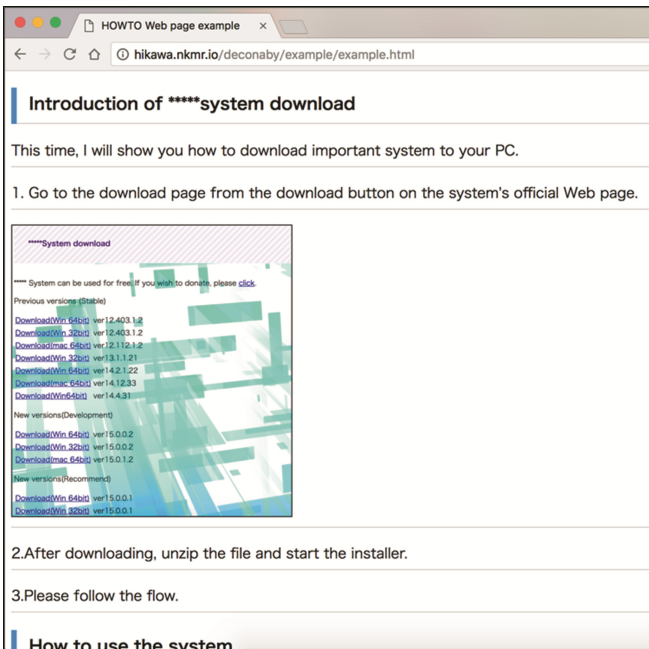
HOWTO Web page example ×

hikawa.nkmr.io/deconaby/example/example.html

Introduction of *****system download

This time, I will show you how to download important system to your PC.

1. Go to the download page from the download button on the system's official Web page.

*****System download

***** System can be used for free. If you wish to donate, please click.

Previous versions (Stable)

Download(Win 64bit) ver12.403.1.2
Download(Win 32bit) ver12.403.1.2
Download(mac 64bit) ver12.112.1.2
Download(Win 32bit) ver13.1.1.21
Download(Win 64bit) ver14.2.1.22
Download(mac 64bit) ver14.12.33
Download(Win64bit) ver14.4.31

New versions(Development)

Download(Win 64bit) ver15.0.0.2
Download(Win 32bit) ver15.0.0.2
Download(mac 64bit) ver15.0.1.2

New versions(Recommend)

Download(Win 64bit) ver15.0.0.1
Download(Win 32bit) ver15.0.0.1

2.After downloading, unzip the file and start the installer.

3.Please follow the flow.

How to use the system